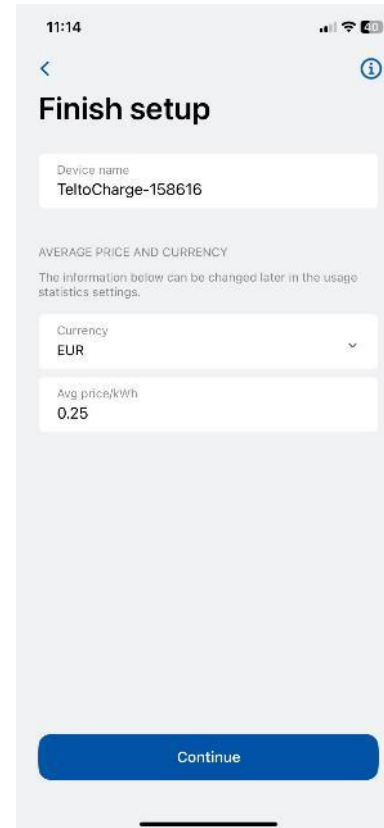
11:14

40

Finish setup

Device name
TeltoCharge-158616

AVERAGE PRICE AND CURRENCY

The information below can be changed later in the usage statistics settings.

Currency
EUR

Avg price/kWh
0.25

Continue